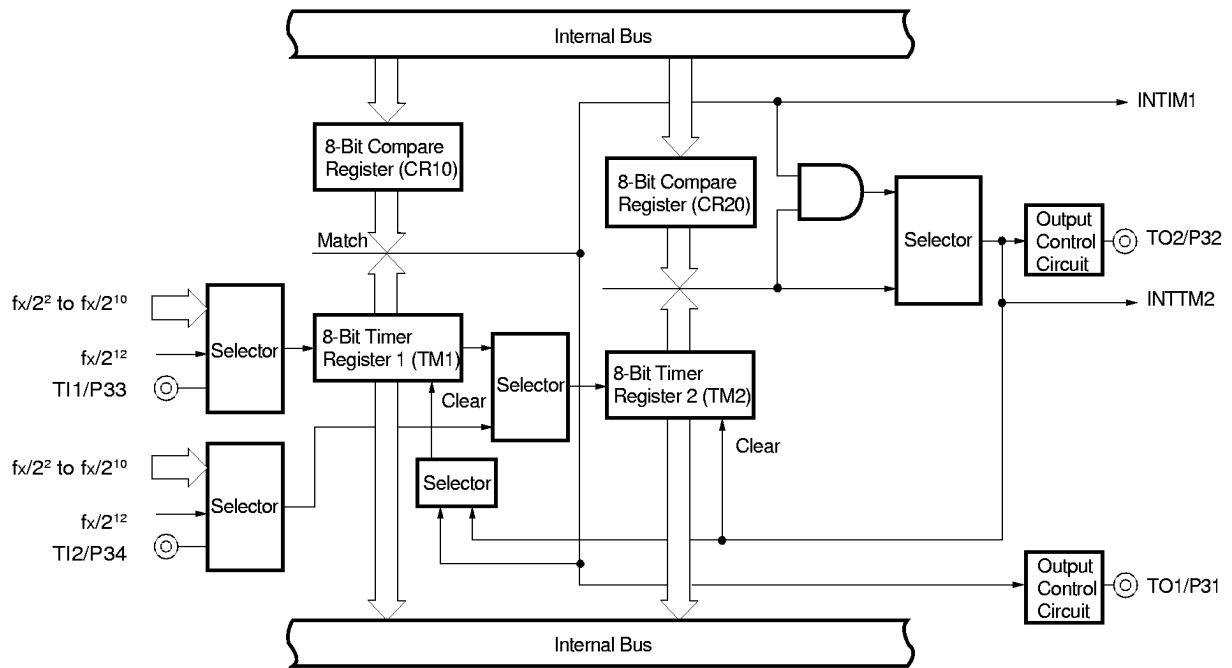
Internal Bus

INTIM1

8-Bit Compare Register (CR10)

8-Bit Compare Register (CR20)

Match

Selector

Output Control Circuit

TO2/P32

INTTM2

fx/$2^2$ to fx/$2^{10}$

fx/$2^{12}$

TI1/P33

Selector

8-Bit Timer Register 1 (TM1)

Selector

8-Bit Timer Register 2 (TM2)

Clear

Clear

fx/$2^2$ to fx/$2^{10}$

Selector

Selector

fx/$2^{12}$

TI2/P34

Output Control Circuit

TO1/P31

Internal Bus